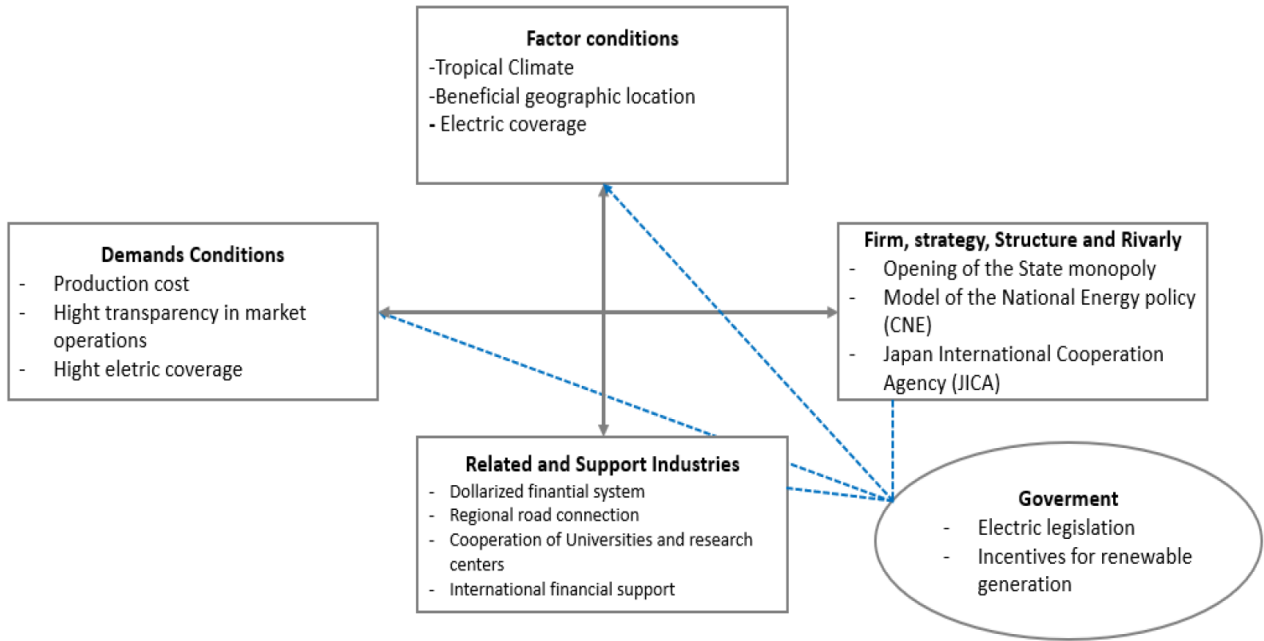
**Factor conditions**
-Tropical Climate
-Beneficial geographic location
- Electric coverage

**Demands Conditions**
- Production cost
- Hight transparency in market operations
- Hight eletric coverage

**Firm, strategy, Structure and Rivarly**
- Opening of the State monopoly
- Model of the National Energy policy (CNE)
- Japan International Cooperation Agency (JICA)

**Related and Support Industries**
- Dollarized finantial system
- Regional road connection
- Cooperation of Universities and research centers
- International financial support

**Goverment**
- Electric legislation
- Incentives for renewable generation